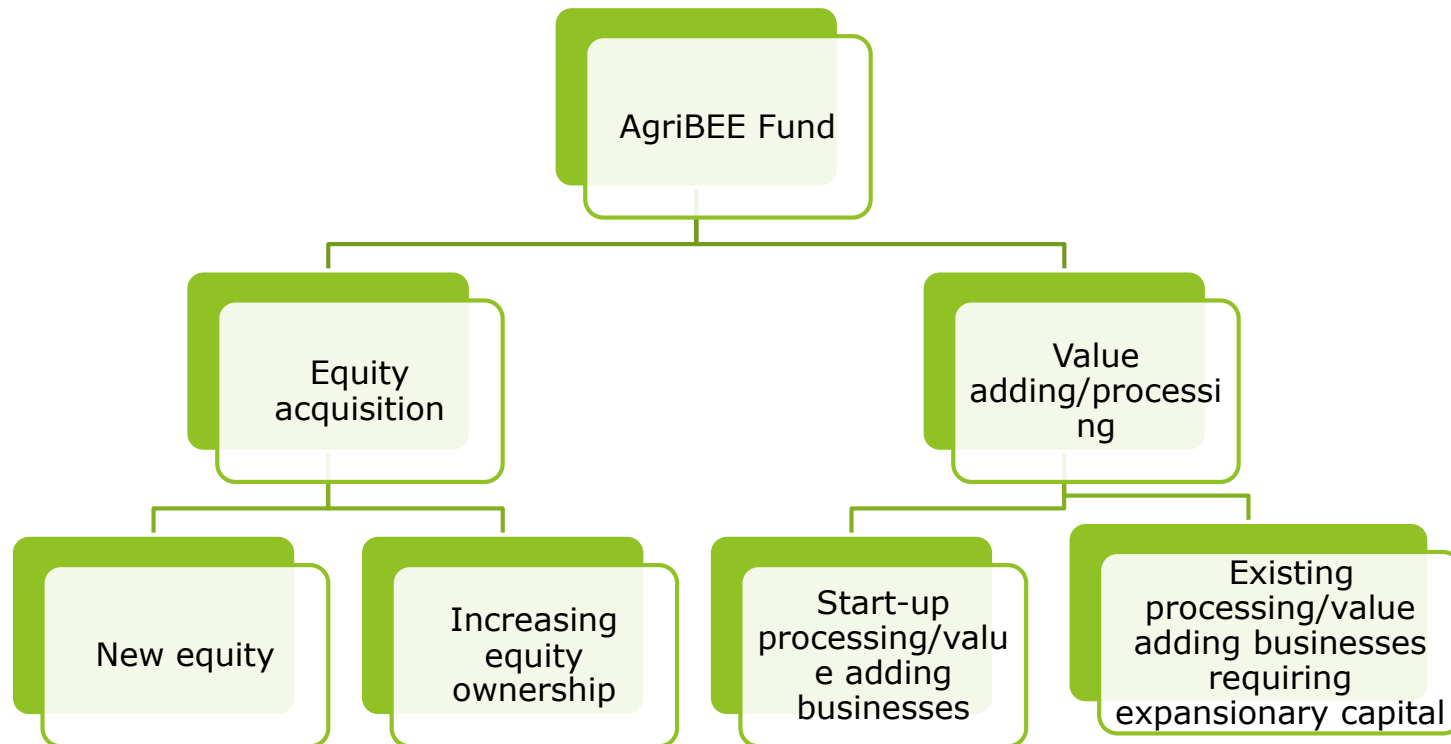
AgriBEE Fund

Equity acquisition

Value adding/processing

New equity

Increasing equity ownership

Start-up processing/value adding businesses

Existing processing/value adding businesses requiring expansionary capital